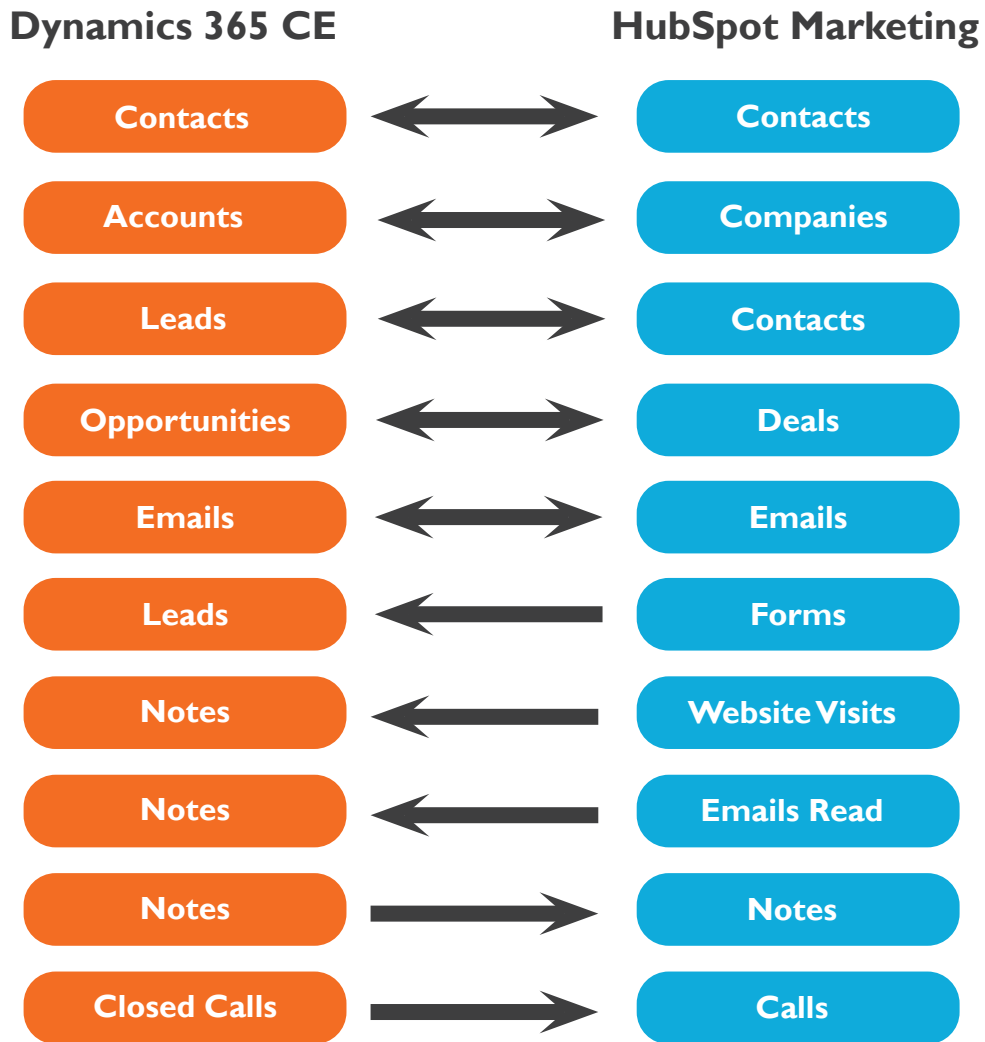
Dynamics 365 CE

HubSpot Marketing

| Dynamics 365 CE | HubSpot Marketing |
|---|---|
| Contacts | Contacts |
| Accounts | Companies |
| Leads | Contacts |
| Opportunities | Deals |
| Emails | Emails |
| Leads | Forms |
| Notes | Website Visits |
| Notes | Emails Read |
| Notes | Notes |
| Closed Calls | Calls |